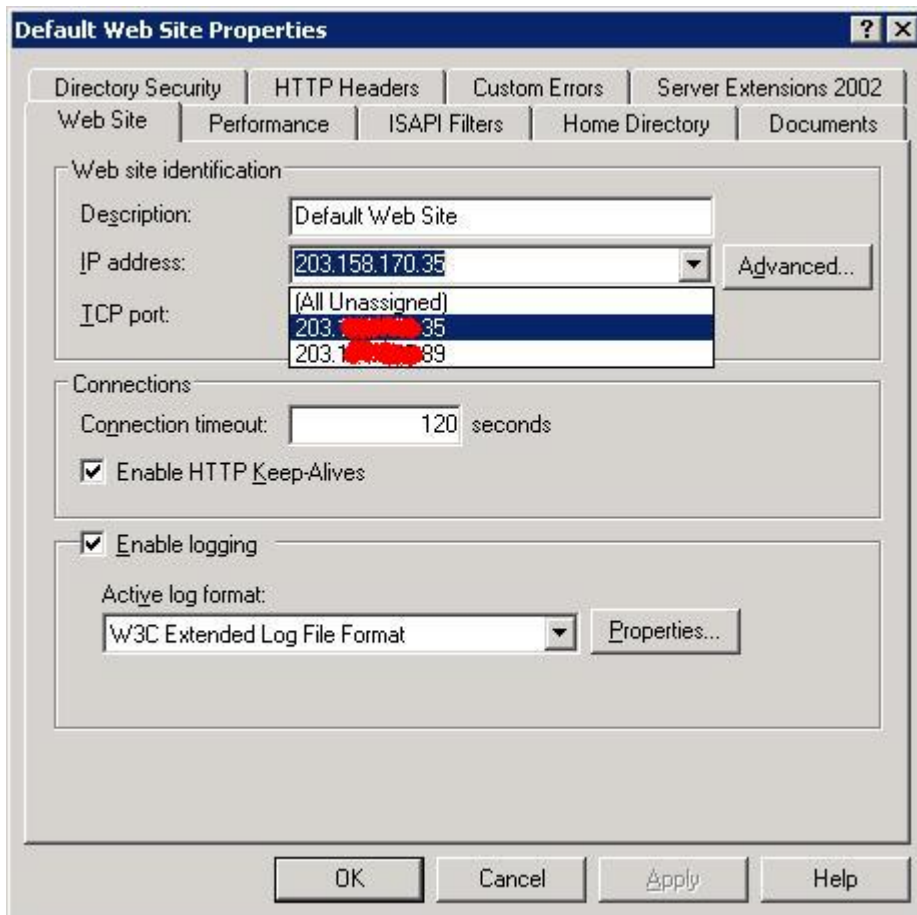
Default Web Site Properties

? X

Directory Security | HTTP Headers | Custom Errors | Server Extensions 2002

Web Site | Performance | ISAPI Filters | Home Directory | Documents

Web site identification

Description: Default Web Site

IP address: 203.158.170.35

Advanced...

TCP port:

(All Unassigned)

203.1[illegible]35

203.1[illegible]89

Connections

Connection timeout: 120 seconds

Enable HTTP Keep-Alives

Enable logging

Active log format:

W3C Extended Log File Format

Properties...

OK | Cancel | Apply | Help